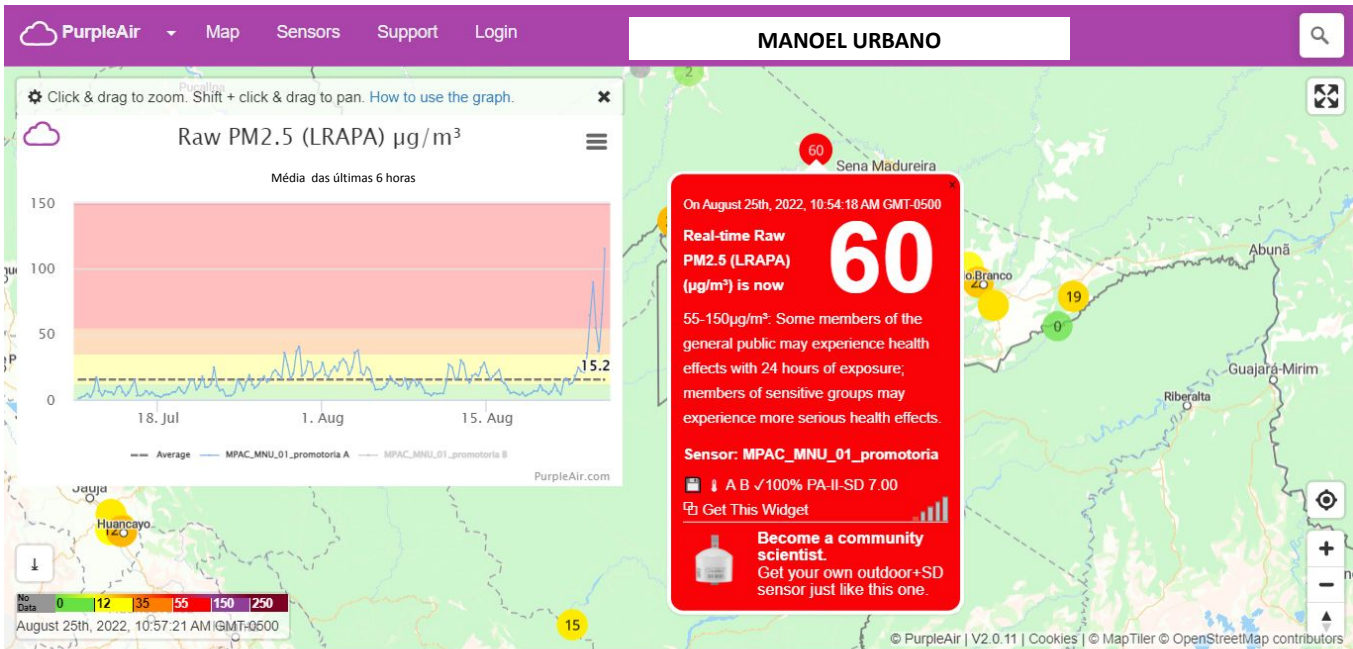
PurpleAir Map Sensors Support Login

MANOEL URBANO

Click & drag to zoom. Shift + click & drag to pan. How to use the graph. ✕

Raw PM2.5 (LRAPA) μg/m³

Média das últimas 6 horas

150
100
50
0

15.2

18. Jul 1. Aug 15. Aug

Average MPAC_MNU_01_promotoria A MPAC_MNU_01_promotoria B

PurpleAir.com

2
60
Sena Madureira
Abunã
Rio Branco
19
0
Guajará-Mirim
Riberalta
Jauja
Huancayo
15

On August 25th, 2022, 10:54:18 AM GMT-0500

Real-time Raw PM2.5 (LRAPA) (μg/m³) is now

60

55-150μg/m³: Some members of the general public may experience health effects with 24 hours of exposure; members of sensitive groups may experience more serious health effects.

Sensor: MPAC_MNU_01_promotoria

A B ✓100% PA-II-SD 7.00

Get This Widget

Become a community scientist.
Get your own outdoor+SD sensor just like this one.

No Data 0 12 35 55 150 250

August 25th, 2022, 10:57:21 AM GMT-0500

© PurpleAir | V2.0.11 | Cookies | © MapTiler © OpenStreetMap contributors